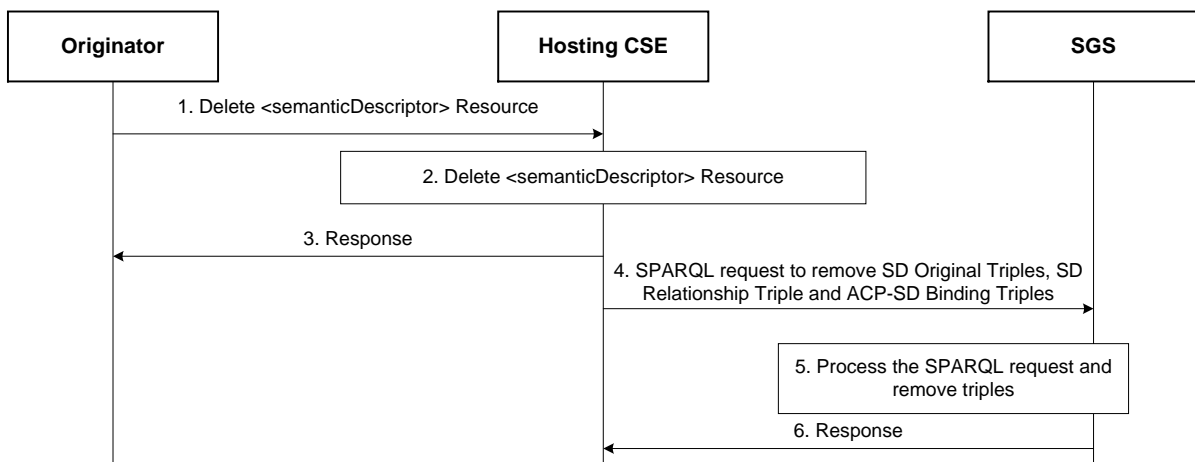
Originator

Hosting CSE

SGS

1. Delete <semanticDescriptor> Resource

2. Delete <semanticDescriptor> Resource

3. Response

4. SPARQL request to remove SD Original Triples, SD Relationship Triple and ACP-SD Binding Triples

5. Process the SPARQL request and remove triples

6. Response